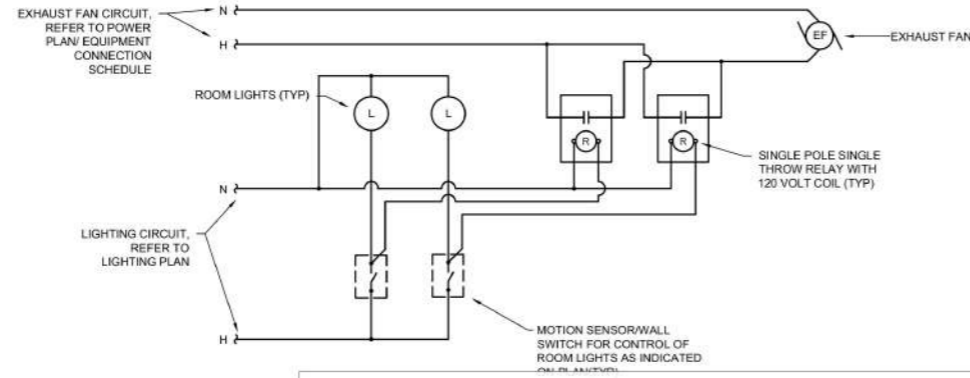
EXHAUST FAN CIRCUIT, REFER TO POWER PLAN/ EQUIPMENT CONNECTION SCHEDULE

N

H

EF

EXHAUST FAN

ROOM LIGHTS (TYP)

L

L

R

R

SINGLE POLE SINGLE THROW RELAY WITH 120 VOLT COIL (TYP)

N

LIGHTING CIRCUIT, REFER TO LIGHTING PLAN

H

MOTION SENSOR/WALL SWITCH FOR CONTROL OF ROOM LIGHTS AS INDICATED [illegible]